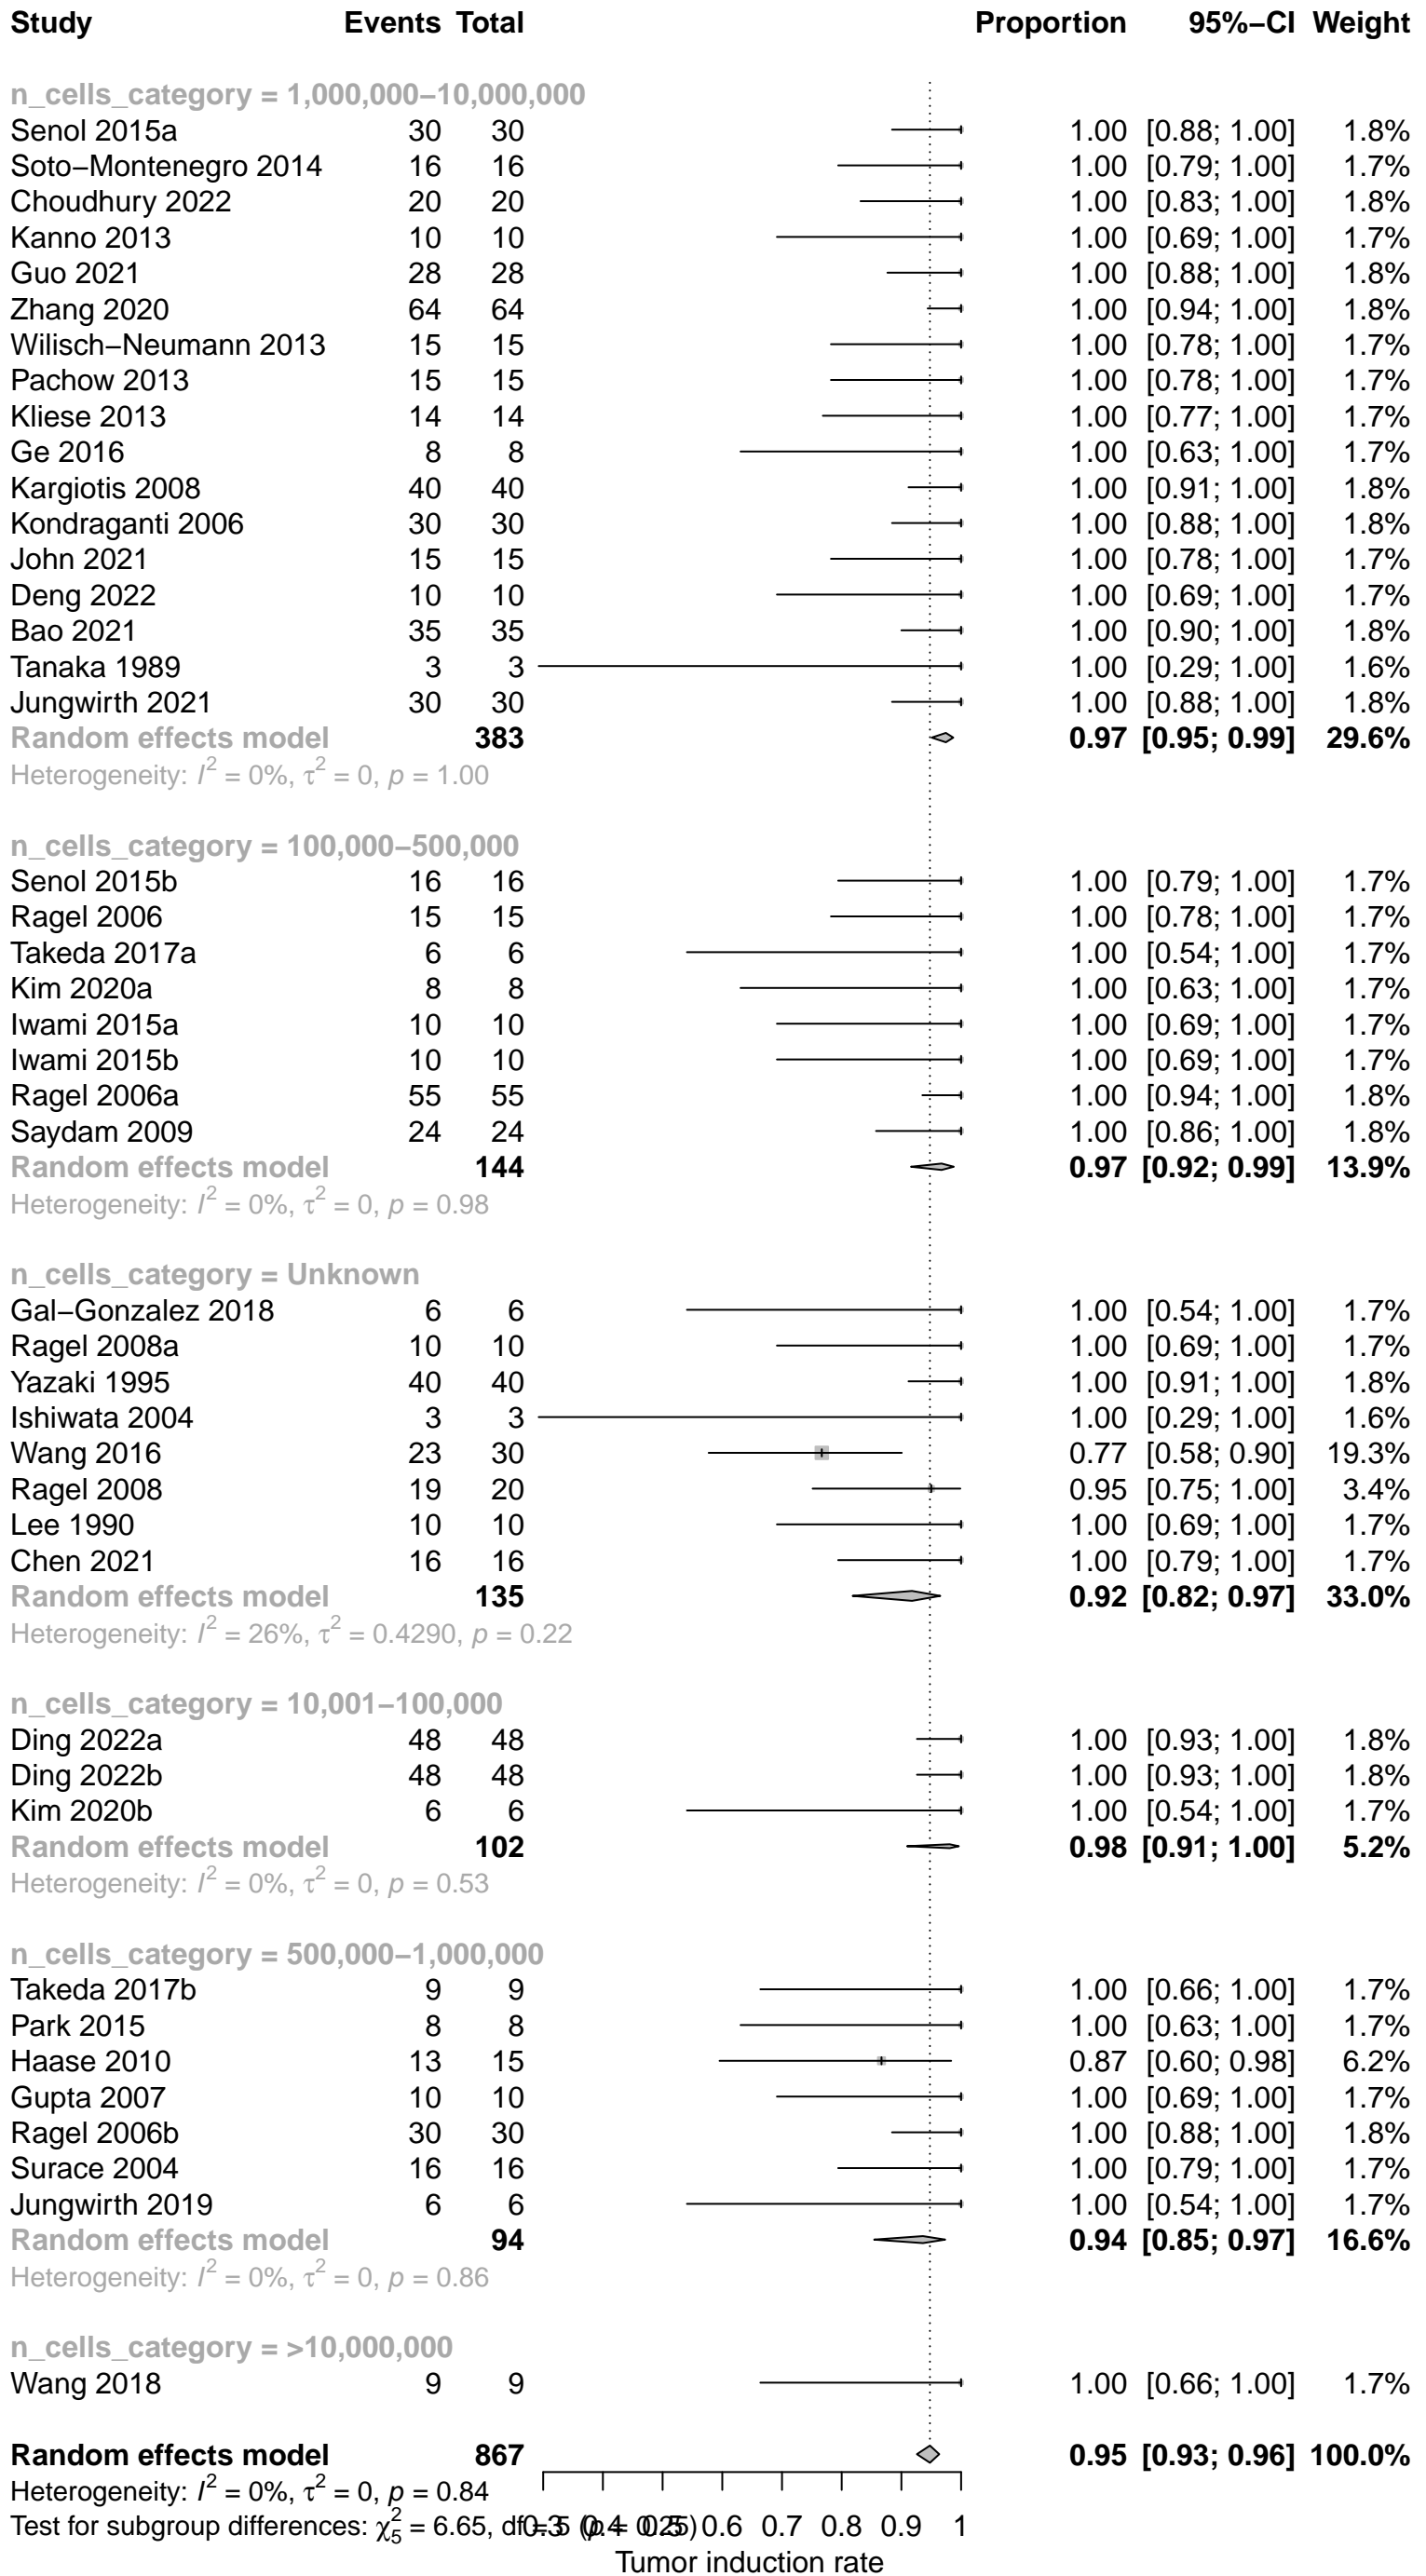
| Study | Events | Total | Proportion | 95%−CI | Weight |
|---|---|---|---|---|---|
| n_cells_category = 1,000,000−10,000,000 | | | | | |
| Senol 2015a | 30 | 30 | 1.00 | [0.88; 1.00] | 1.8% |
| Soto−Montenegro 2014 | 16 | 16 | 1.00 | [0.79; 1.00] | 1.7% |
| Choudhury 2022 | 20 | 20 | 1.00 | [0.83; 1.00] | 1.8% |
| Kanno 2013 | 10 | 10 | 1.00 | [0.69; 1.00] | 1.7% |
| Guo 2021 | 28 | 28 | 1.00 | [0.88; 1.00] | 1.8% |
| Zhang 2020 | 64 | 64 | 1.00 | [0.94; 1.00] | 1.8% |
| Wilisch−Neumann 2013 | 15 | 15 | 1.00 | [0.78; 1.00] | 1.7% |
| Pachow 2013 | 15 | 15 | 1.00 | [0.78; 1.00] | 1.7% |
| Kliese 2013 | 14 | 14 | 1.00 | [0.77; 1.00] | 1.7% |
| Ge 2016 | 8 | 8 | 1.00 | [0.63; 1.00] | 1.7% |
| Kargiotis 2008 | 40 | 40 | 1.00 | [0.91; 1.00] | 1.8% |
| Kondraganti 2006 | 30 | 30 | 1.00 | [0.88; 1.00] | 1.8% |
| John 2021 | 15 | 15 | 1.00 | [0.78; 1.00] | 1.7% |
| Deng 2022 | 10 | 10 | 1.00 | [0.69; 1.00] | 1.7% |
| Bao 2021 | 35 | 35 | 1.00 | [0.90; 1.00] | 1.8% |
| Tanaka 1989 | 3 | 3 | 1.00 | [0.29; 1.00] | 1.6% |
| Jungwirth 2021 | 30 | 30 | 1.00 | [0.88; 1.00] | 1.8% |
| Random effects model | | 383 | 0.97 | [0.95; 0.99] | 29.6% |
| Heterogeneity: $I^2 = 0\%$, $\tau^2 = 0$, $p = 1.00$ | | | | | |
| n_cells_category = 100,000−500,000 | | | | | |
| Senol 2015b | 16 | 16 | 1.00 | [0.79; 1.00] | 1.7% |
| Ragel 2006 | 15 | 15 | 1.00 | [0.78; 1.00] | 1.7% |
| Takeda 2017a | 6 | 6 | 1.00 | [0.54; 1.00] | 1.7% |
| Kim 2020a | 8 | 8 | 1.00 | [0.63; 1.00] | 1.7% |
| Iwami 2015a | 10 | 10 | 1.00 | [0.69; 1.00] | 1.7% |
| Iwami 2015b | 10 | 10 | 1.00 | [0.69; 1.00] | 1.7% |
| Ragel 2006a | 55 | 55 | 1.00 | [0.94; 1.00] | 1.8% |
| Saydam 2009 | 24 | 24 | 1.00 | [0.86; 1.00] | 1.8% |
| Random effects model | | 144 | 0.97 | [0.92; 0.99] | 13.9% |
| Heterogeneity: $I^2 = 0\%$, $\tau^2 = 0$, $p = 0.98$ | | | | | |
| n_cells_category = Unknown | | | | | |
| Gal−Gonzalez 2018 | 6 | 6 | 1.00 | [0.54; 1.00] | 1.7% |
| Ragel 2008a | 10 | 10 | 1.00 | [0.69; 1.00] | 1.7% |
| Yazaki 1995 | 40 | 40 | 1.00 | [0.91; 1.00] | 1.8% |
| Ishiwata 2004 | 3 | 3 | 1.00 | [0.29; 1.00] | 1.6% |
| Wang 2016 | 23 | 30 | 0.77 | [0.58; 0.90] | 19.3% |
| Ragel 2008 | 19 | 20 | 0.95 | [0.75; 1.00] | 3.4% |
| Lee 1990 | 10 | 10 | 1.00 | [0.69; 1.00] | 1.7% |
| Chen 2021 | 16 | 16 | 1.00 | [0.79; 1.00] | 1.7% |
| Random effects model | | 135 | 0.92 | [0.82; 0.97] | 33.0% |
| Heterogeneity: $I^2 = 26\%$, $\tau^2 = 0.4290$, $p = 0.22$ | | | | | |
| n_cells_category = 10,001−100,000 | | | | | |
| Ding 2022a | 48 | 48 | 1.00 | [0.93; 1.00] | 1.8% |
| Ding 2022b | 48 | 48 | 1.00 | [0.93; 1.00] | 1.8% |
| Kim 2020b | 6 | 6 | 1.00 | [0.54; 1.00] | 1.7% |
| Random effects model | | 102 | 0.98 | [0.91; 1.00] | 5.2% |
| Heterogeneity: $I^2 = 0\%$, $\tau^2 = 0$, $p = 0.53$ | | | | | |
| n_cells_category = 500,000−1,000,000 | | | | | |
| Takeda 2017b | 9 | 9 | 1.00 | [0.66; 1.00] | 1.7% |
| Park 2015 | 8 | 8 | 1.00 | [0.63; 1.00] | 1.7% |
| Haase 2010 | 13 | 15 | 0.87 | [0.60; 0.98] | 6.2% |
| Gupta 2007 | 10 | 10 | 1.00 | [0.69; 1.00] | 1.7% |
| Ragel 2006b | 30 | 30 | 1.00 | [0.88; 1.00] | 1.8% |
| Surace 2004 | 16 | 16 | 1.00 | [0.79; 1.00] | 1.7% |
| Jungwirth 2019 | 6 | 6 | 1.00 | [0.54; 1.00] | 1.7% |
| Random effects model | | 94 | 0.94 | [0.85; 0.97] | 16.6% |
| Heterogeneity: $I^2 = 0\%$, $\tau^2 = 0$, $p = 0.86$ | | | | | |
| n_cells_category = >10,000,000 | | | | | |
| Wang 2018 | 9 | 9 | 1.00 | [0.66; 1.00] | 1.7% |
| Random effects model | | 867 | 0.95 | [0.93; 0.96] | 100.0% |

Heterogeneity: $I^2 = 0\%$, $\tau^2 = 0$, $p = 0.84$
Test for subgroup differences: $\chi^2_5 = 6.65$, df = 5 (p = 0.25)

0.3 0.4 0.5 0.6 0.7 0.8 0.9 1
Tumor induction rate